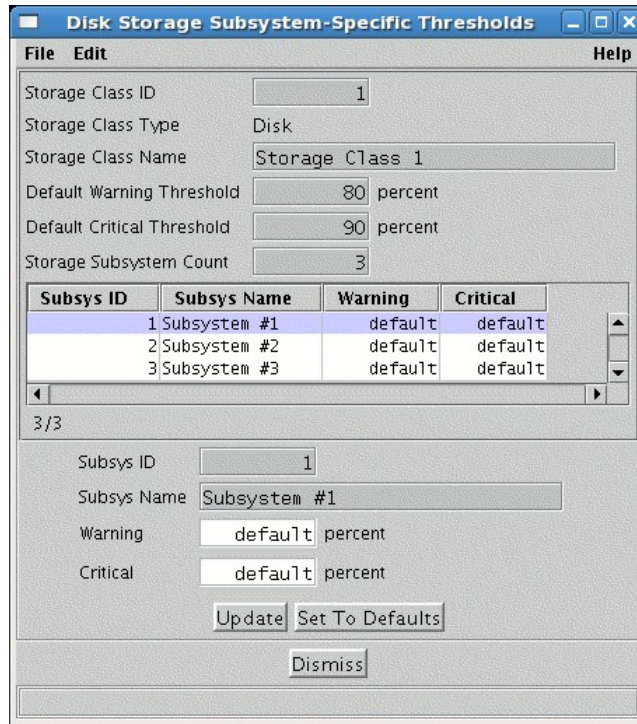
Disk Storage Subsystem-Specific Thresholds

File Edit Help

Storage Class ID 1

Storage Class Type Disk

Storage Class Name Storage Class 1

Default Warning Threshold 80 percent

Default Critical Threshold 90 percent

Storage Subsystem Count 3

| Subsys ID | Subsys Name | Warning | Critical |
|---|---|---|---|
| 1 | Subsystem #1 | default | default |
| 2 | Subsystem #2 | default | default |
| 3 | Subsystem #3 | default | default |

3/3

Subsys ID 1

Subsys Name Subsystem #1

Warning default percent

Critical default percent

Update Set To Defaults

Dismiss